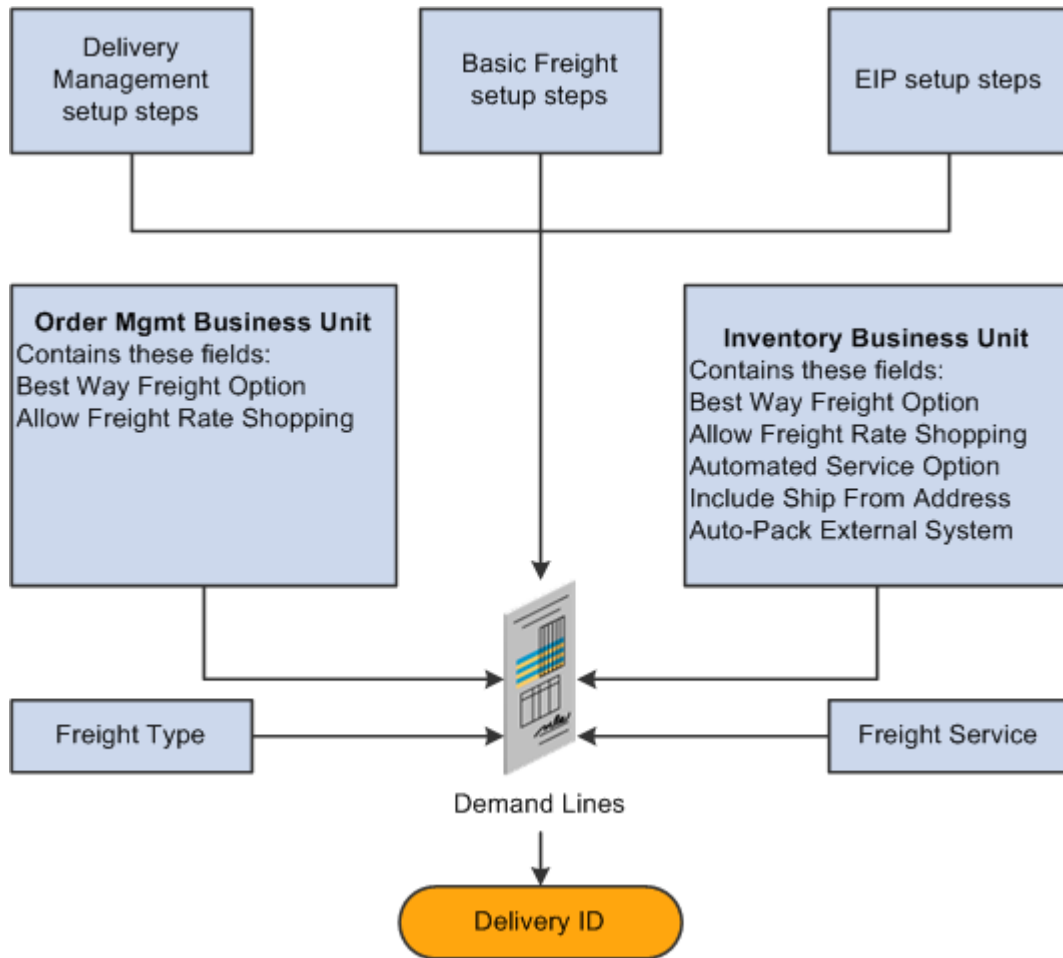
Delivery Management setup steps

Basic Freight setup steps

EIP setup steps

**Order Mgmt Business Unit**
Contains these fields:
Best Way Freight Option
Allow Freight Rate Shopping

**Inventory Business Unit**
Contains these fields:
Best Way Freight Option
Allow Freight Rate Shopping
Automated Service Option
Include Ship From Address
Auto-Pack External System

Freight Type

Freight Service

Demand Lines

Delivery ID